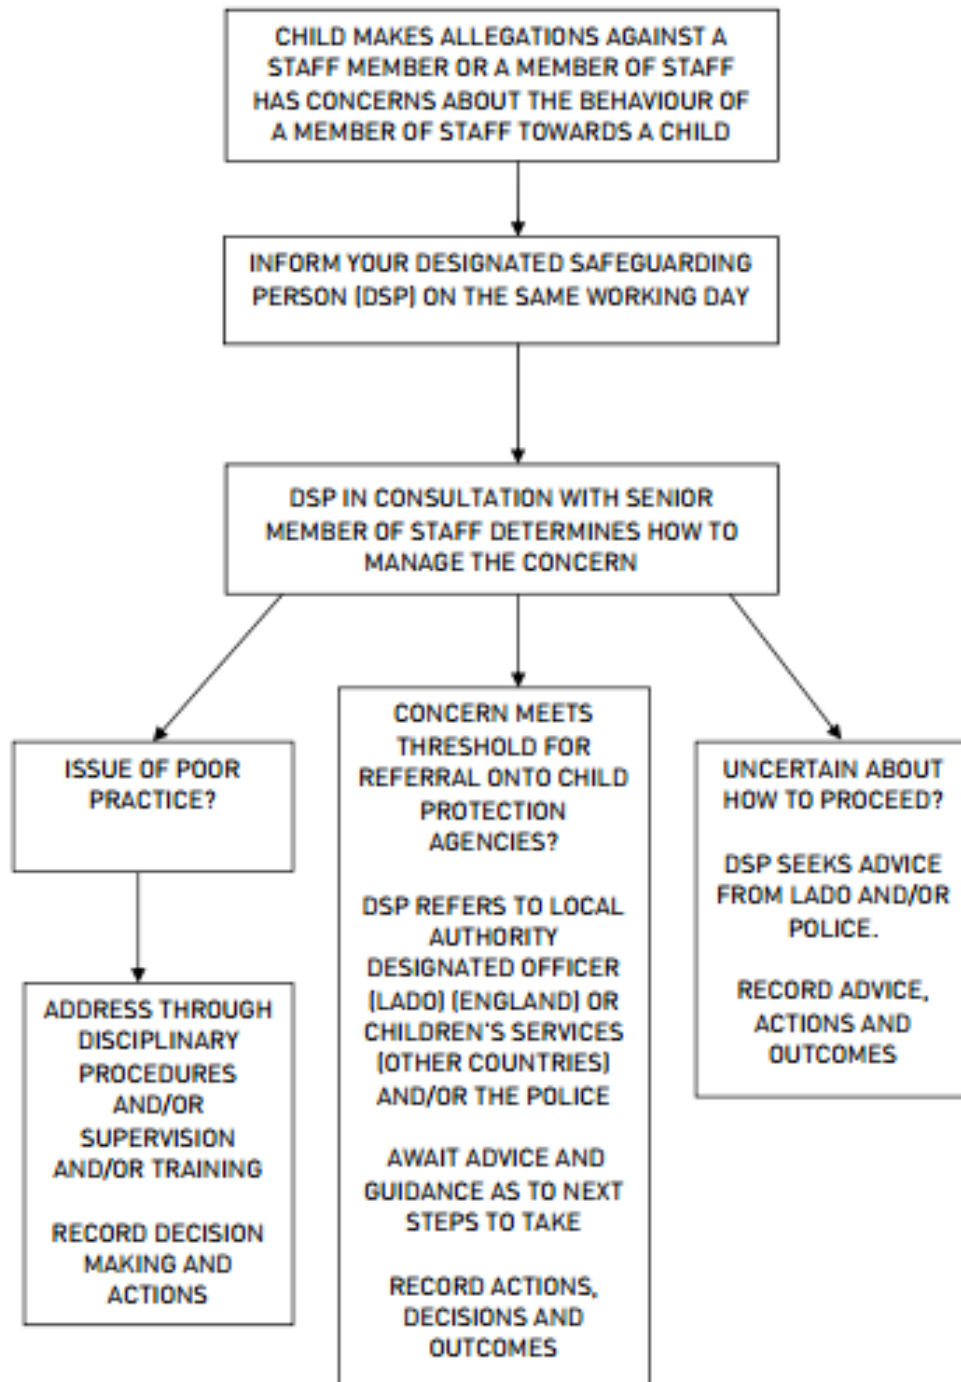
CHILD MAKES ALLEGATIONS AGAINST A STAFF MEMBER OR A MEMBER OF STAFF HAS CONCERNS ABOUT THE BEHAVIOUR OF A MEMBER OF STAFF TOWARDS A CHILD

INFORM YOUR DESIGNATED SAFEGUARDING PERSON (DSP) ON THE SAME WORKING DAY

DSP IN CONSULTATION WITH SENIOR MEMBER OF STAFF DETERMINES HOW TO MANAGE THE CONCERN

ISSUE OF POOR PRACTICE?

ADDRESS THROUGH DISCIPLINARY PROCEDURES AND/OR SUPERVISION AND/OR TRAINING

RECORD DECISION MAKING AND ACTIONS

CONCERN MEETS THRESHOLD FOR REFERRAL ONTO CHILD PROTECTION AGENCIES?

DSP REFERS TO LOCAL AUTHORITY DESIGNATED OFFICER (LADO) (ENGLAND) OR CHILDREN'S SERVICES (OTHER COUNTRIES) AND/OR THE POLICE

AWAIT ADVICE AND GUIDANCE AS TO NEXT STEPS TO TAKE

RECORD ACTIONS, DECISIONS AND OUTCOMES

UNCERTAIN ABOUT HOW TO PROCEED?

DSP SEEKS ADVICE FROM LADO AND/OR POLICE.

RECORD ADVICE, ACTIONS AND OUTCOMES